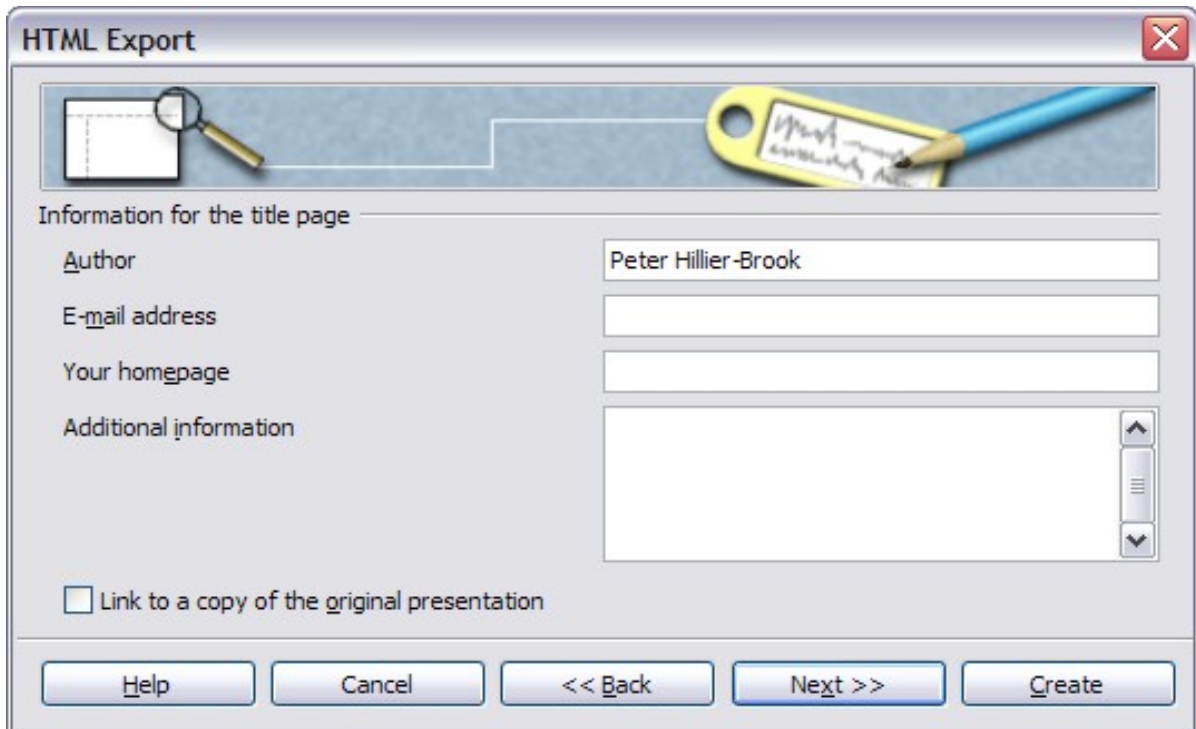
HTML Export

Information for the title page

Author
Peter Hillier-Brook

E-mail address

Your homepage

Additional information

Link to a copy of the original presentation

Help
Cancel
<< Back
Next >>
Create